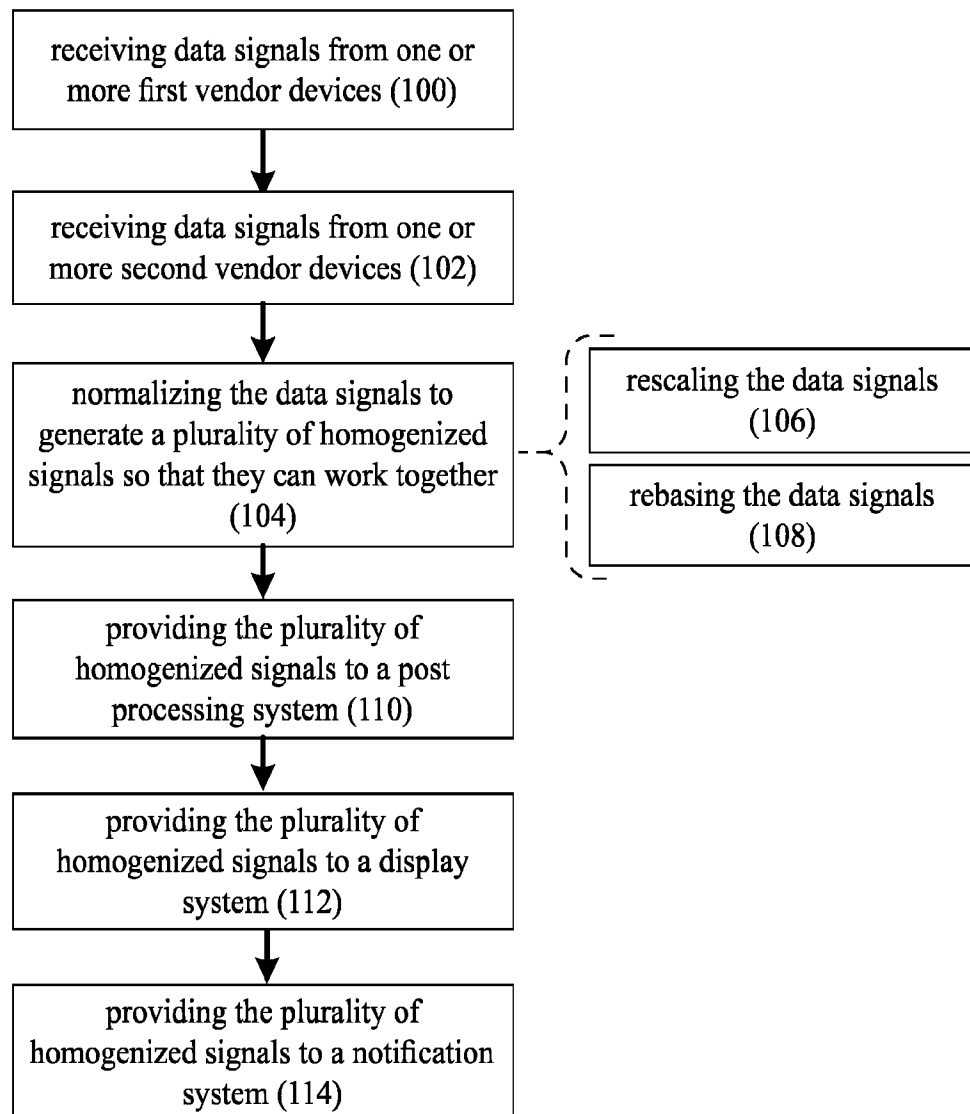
receiving data signals from one or more first vendor devices (100)

receiving data signals from one or more second vendor devices (102)

normalizing the data signals to generate a plurality of homogenized signals so that they can work together (104)

rescaling the data signals (106)

rebasing the data signals (108)

providing the plurality of homogenized signals to a post processing system (110)

providing the plurality of homogenized signals to a display system (112)

providing the plurality of homogenized signals to a notification system (114)